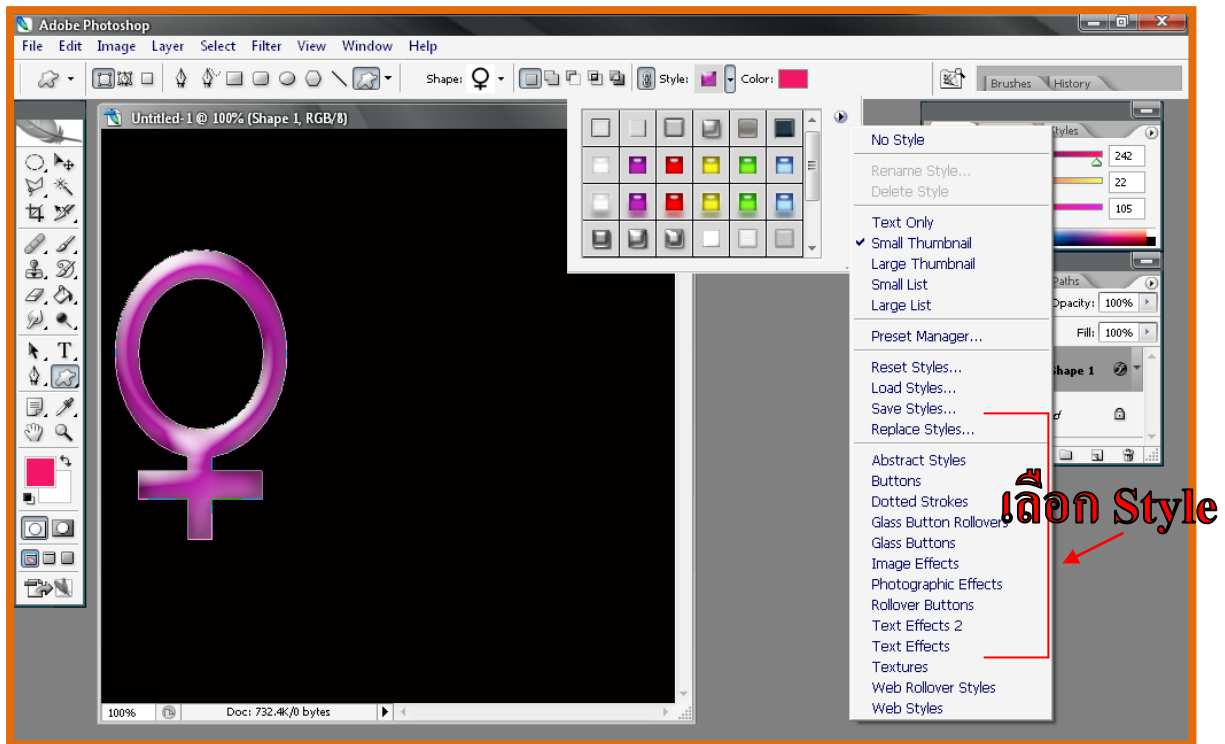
Adobe Photoshop

File Edit Image Layer Select Filter View Window Help

Shape: Style: Color:

Brushes History

Untitled-1 @ 100% (Shape 1, RGB/8)

No Style
Rename Style...
Delete Style
Text Only
Small Thumbnail
Large Thumbnail
Small List
Large List
Preset Manager...
Reset Styles...
Load Styles...
Save Styles...
Replace Styles...
Abstract Styles
Buttons
Dotted Strokes
Glass Button Rollovers
Glass Buttons
Image Effects
Photographic Effects
Rollover Buttons
Text Effects 2
Text Effects
Textures
Web Rollover Styles
Web Styles

tyles
242
22
105

Paths
Opacity: 100%
Fill: 100%
Shape 1

เลือก Style

100%
Doc: 732.4K/0 bytes